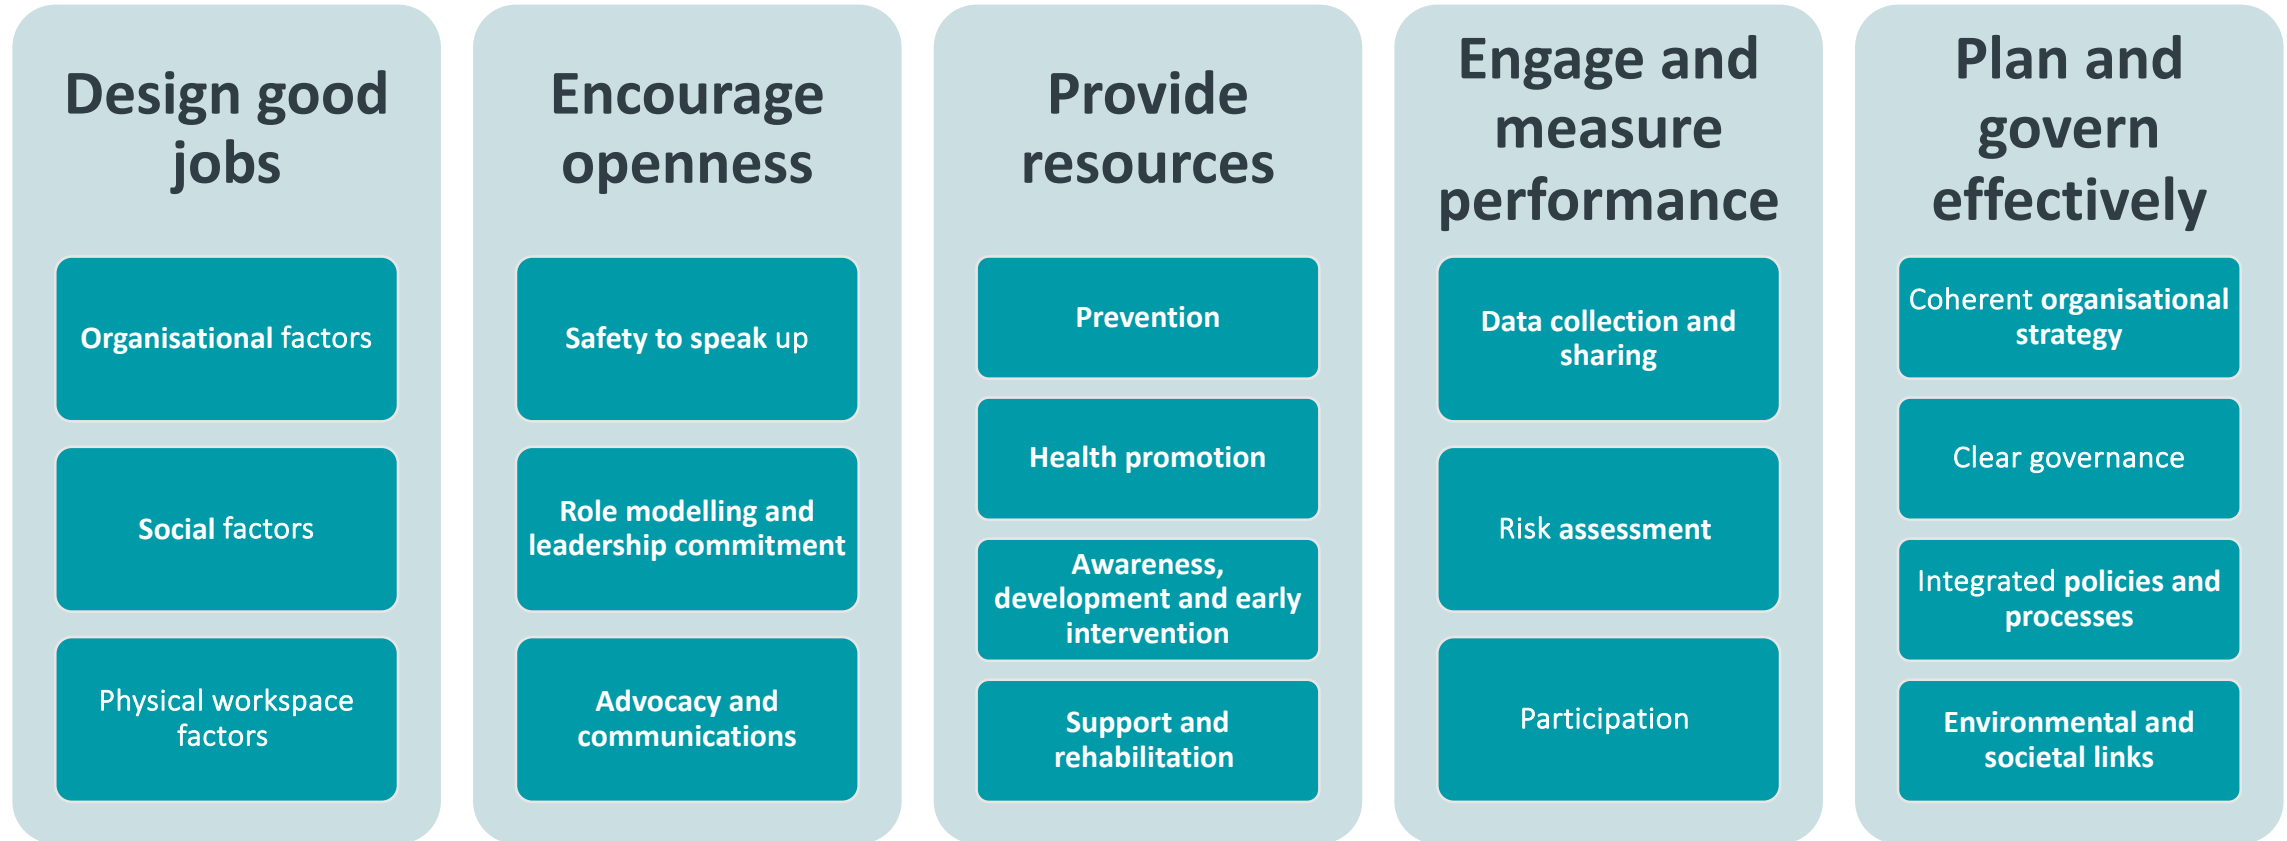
Design good jobs

Organisational factors

Social factors

Physical workspace factors

Encourage openness

Safety to speak up

Role modelling and leadership commitment

Advocacy and communications

Provide resources

Prevention

Health promotion

Awareness, development and early intervention

Support and rehabilitation

Engage and measure performance

Data collection and sharing

Risk assessment

Participation

Plan and govern effectively

Coherent organisational strategy

Clear governance

Integrated policies and processes

Environmental and societal links